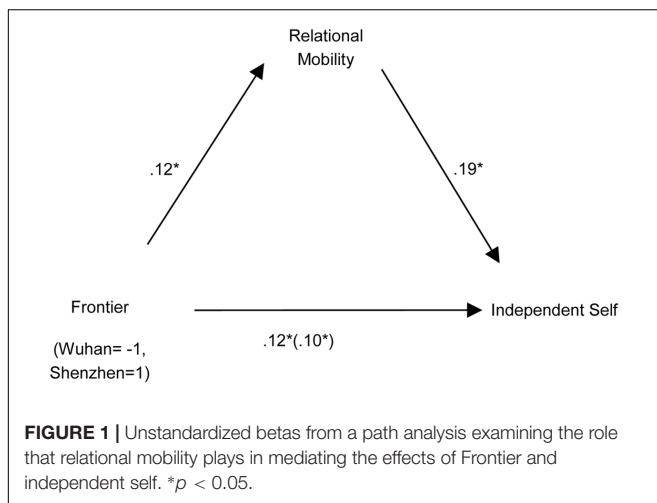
Relational Mobility

.12*

.19*

Frontier

(Wuhan= -1, Shenzhen=1)

.12*(.10*)

Independent Self

**FIGURE 1 |** Unstandardized betas from a path analysis examining the role that relational mobility plays in mediating the effects of Frontier and independent self. $^{*}p < 0.05$.